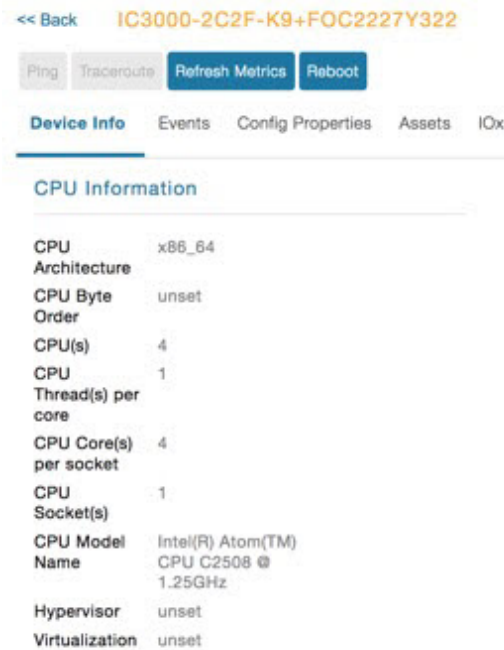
<< Back IC3000-2C2F-K9+FOC2227Y322

Ping Traceroute Refresh Metrics Reboot

Device Info Events Config Properties Assets IOx

CPU Information

| | |
|---|---|
| CPU Architecture | x86_64 |
| CPU Byte Order | unset |
| CPU(s) | 4 |
| CPU Thread(s) per core | 1 |
| CPU Core(s) per socket | 4 |
| CPU Socket(s) | 1 |
| CPU Model Name | Intel(R) Atom(TM) CPU C2508 @ 1.25GHz |
| Hypervisor | unset |
| Virtualization | unset |